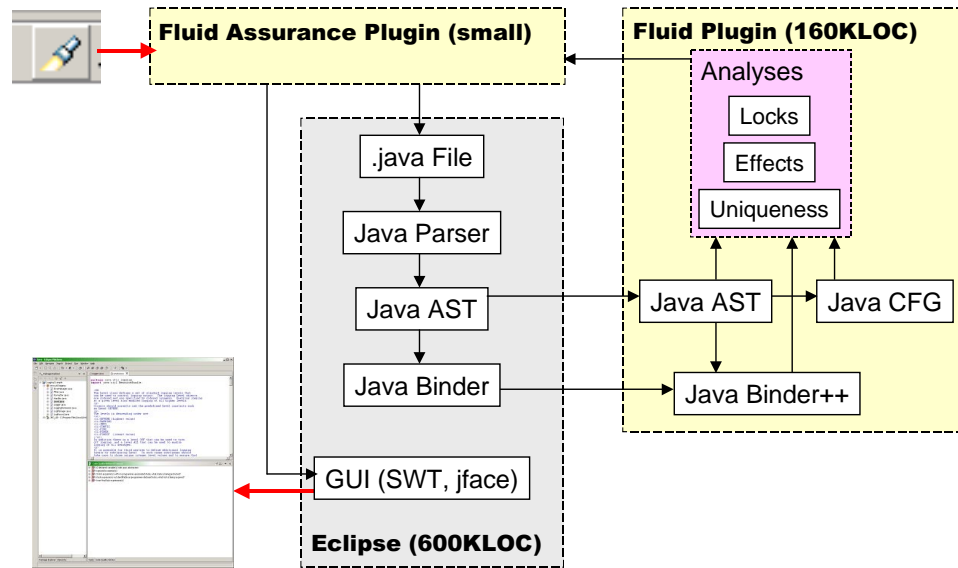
Fluid Assurance Plugin (small)

Fluid Plugin (160KLOC)

Analyses

Locks

Effects

Uniqueness

.java File

Java Parser

Java AST

Java Binder

Java AST

Java CFG

Java Binder++

GUI (SWT, jface)

Eclipse (600KLOC)